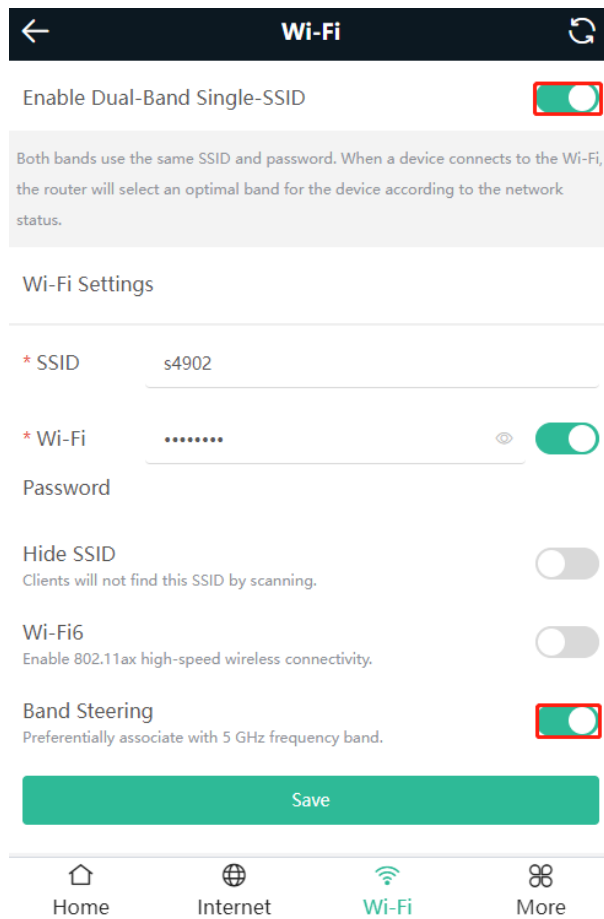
Wi-Fi

Enable Dual-Band Single-SSID

Both bands use the same SSID and password. When a device connects to the Wi-Fi, the router will select an optimal band for the device according to the network status.

Wi-Fi Settings

* SSID s4902

* Wi-Fi Password ••••••••

Hide SSID
Clients will not find this SSID by scanning.

Wi-Fi6
Enable 802.11ax high-speed wireless connectivity.

Band Steering
Preferentially associate with 5 GHz frequency band.

Save

Home Internet Wi-Fi More